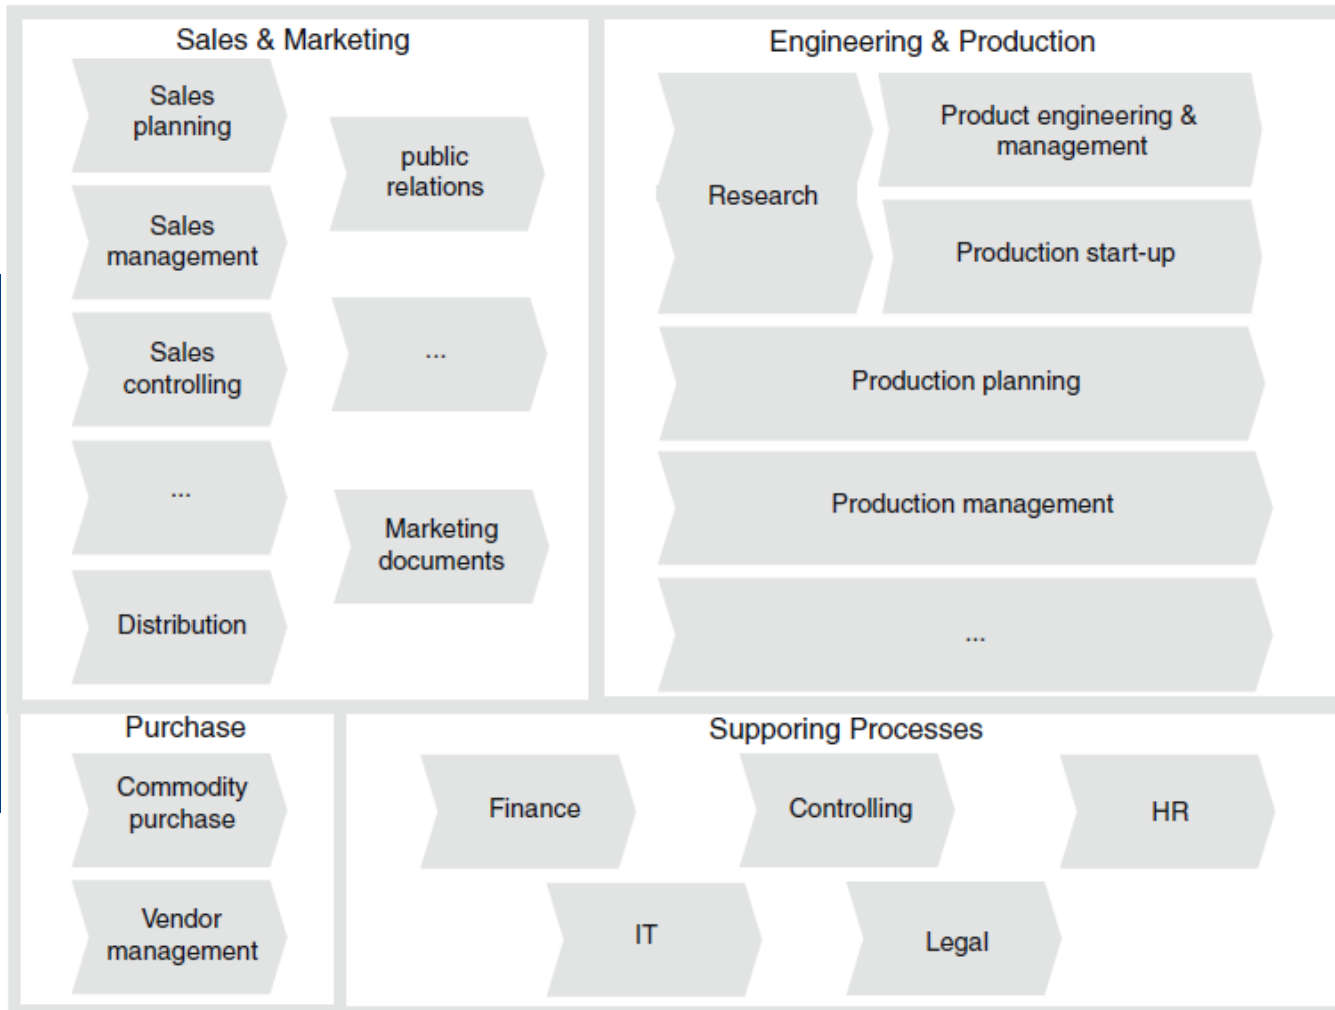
Sales & Marketing

Sales planning

Sales management

Sales controlling

...

Distribution

public relations

...

Marketing documents

Engineering & Production

Research

Product engineering & management

Production start-up

Production planning

Production management

...

Purchase

Commodity purchase

Vendor management

Supporing Processes

Finance

Controlling

HR

IT

Legal